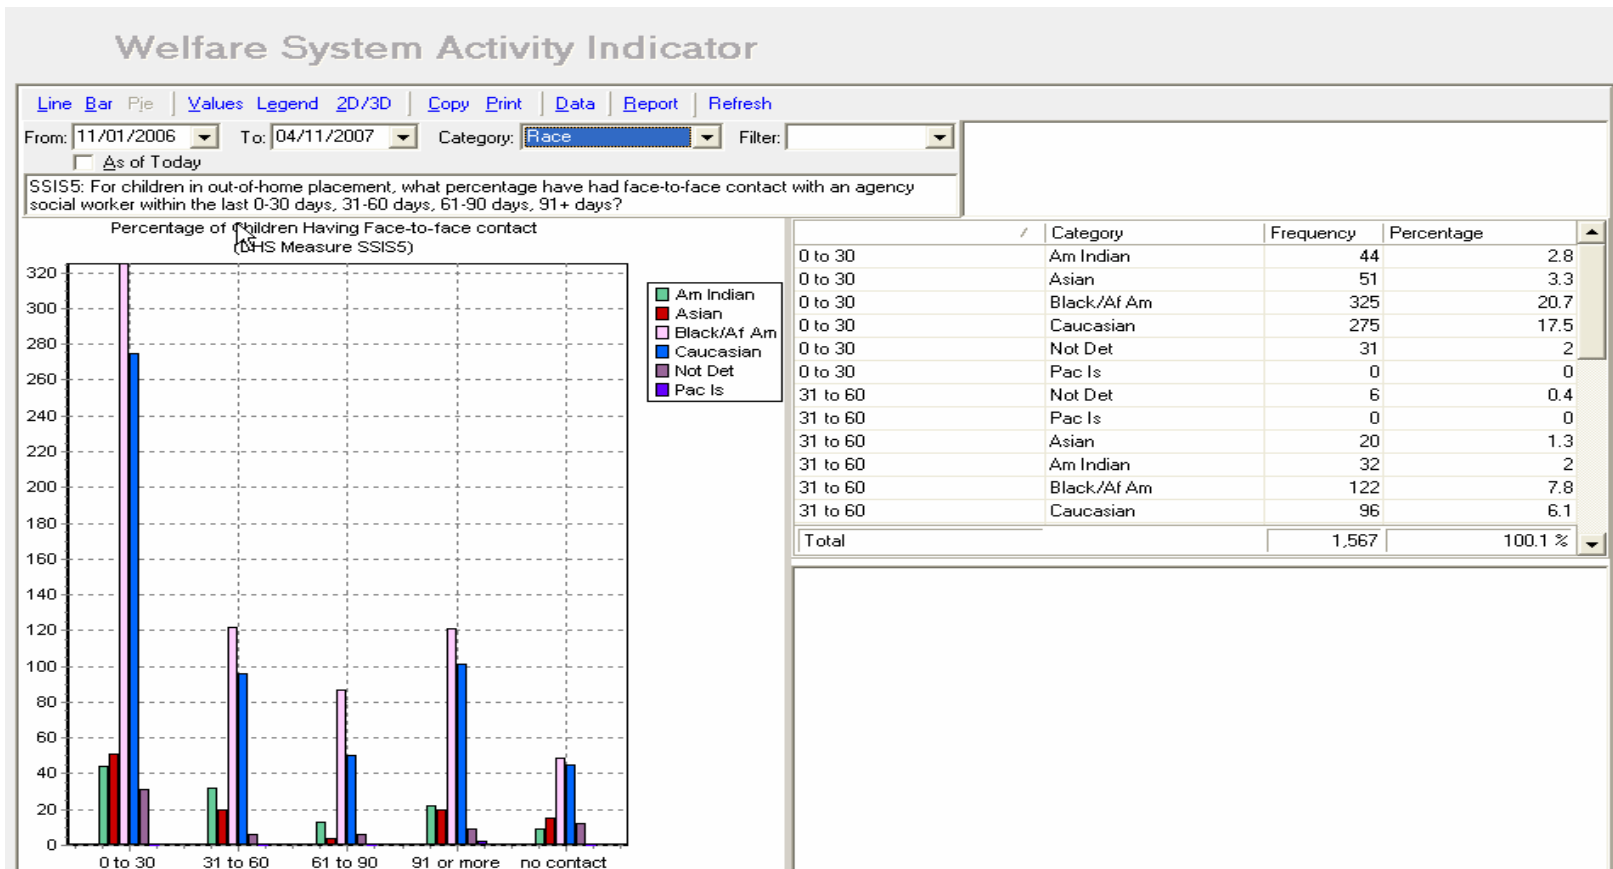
Welfare System Activity Indicator

Line Bar Pie | Values Legend 2D/3D | Copy Print | Data | Report | Refresh

From: 11/01/2006 To: 04/11/2007 Category: Race Filter:

As of Today

SSIS5: For children in out-of-home placement, what percentage have had face-to-face contact with an agency social worker within the last 0-30 days, 31-60 days, 61-90 days, 91+ days?

Percentage of Children Having Face-to-face contact (DHS Measure SSIS5)

320
300
280
260
240
220
200
180
160
140
120
100
80
60
40
20
0

0 to 30 31 to 60 61 to 90 91 or more no contact

Am Indian
Asian
Black/Af Am
Caucasian
Not Det
Pac Is

| | Category | Frequency | Percentage |
|---|---|---|---|
| 0 to 30 | Am Indian | 44 | 2.8 |
| 0 to 30 | Asian | 51 | 3.3 |
| 0 to 30 | Black/Af Am | 325 | 20.7 |
| 0 to 30 | Caucasian | 275 | 17.5 |
| 0 to 30 | Not Det | 31 | 2 |
| 0 to 30 | Pac Is | 0 | 0 |
| 31 to 60 | Not Det | 6 | 0.4 |
| 31 to 60 | Pac Is | 0 | 0 |
| 31 to 60 | Asian | 20 | 1.3 |
| 31 to 60 | Am Indian | 32 | 2 |
| 31 to 60 | Black/Af Am | 122 | 7.8 |
| 31 to 60 | Caucasian | 96 | 6.1 |
| Total | | 1,567 | 100.1 % |